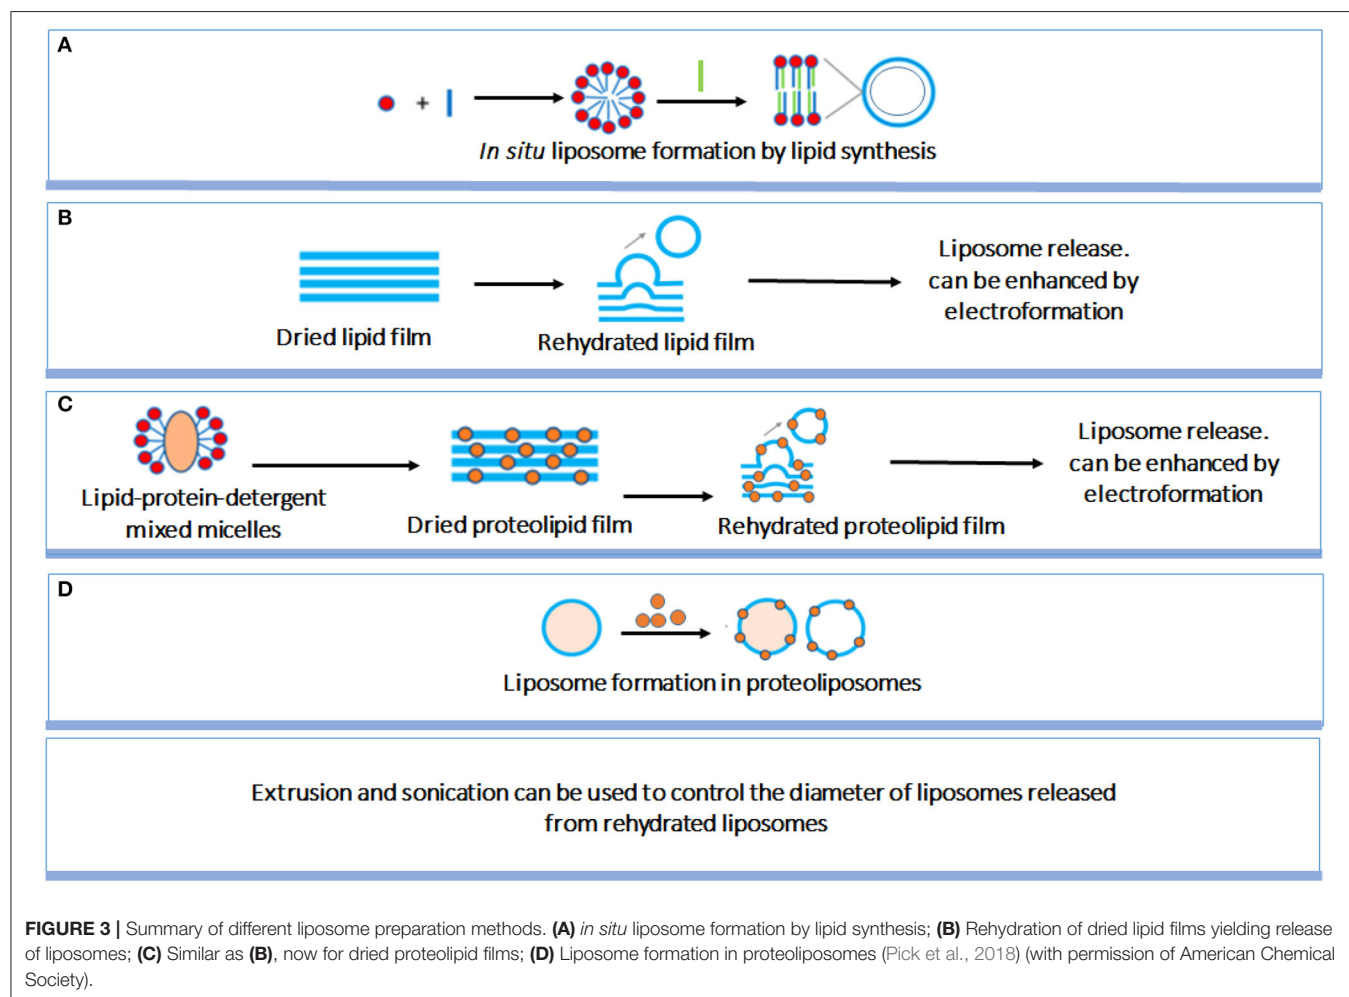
A

+

In situ liposome formation by lipid synthesis

B

Dried lipid film

Rehydrated lipid film

Liposome release. can be enhanced by electroformation

C

Lipid-protein-detergent mixed micelles

Dried proteolipid film

Rehydrated proteolipid film

Liposome release. can be enhanced by electroformation

D

Liposome formation in proteoliposomes

Extrusion and sonication can be used to control the diameter of liposomes released from rehydrated liposomes

FIGURE 3 | Summary of different liposome preparation methods. (A) in situ liposome formation by lipid synthesis; (B) Rehydration of dried lipid films yielding release of liposomes; (C) Similar as (B), now for dried proteolipid films; (D) Liposome formation in proteoliposomes (Pick et al., 2018) (with permission of American Chemical Society).